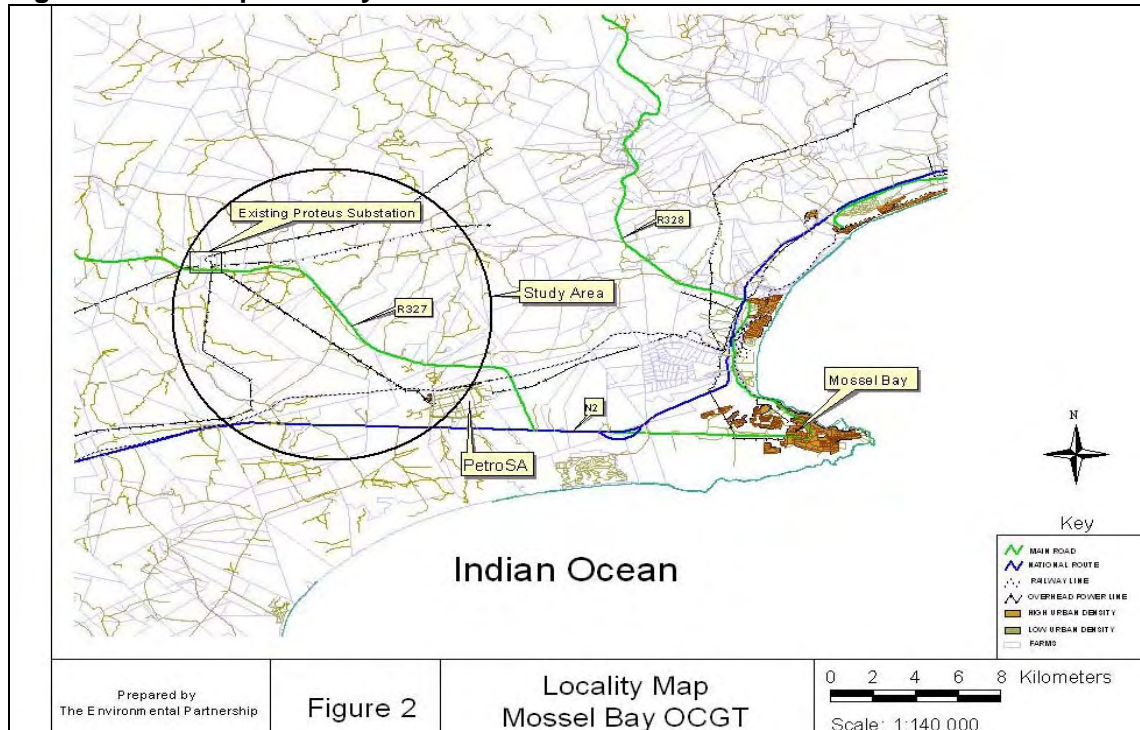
Existing Proteus Substation

R328

Study Area

R327

Mossel Bay

N2

PetroSA

N

Key

Indian Ocean

MAIN ROAD
NATIONAL ROUTE
RAILWAY LINE
OVERHEAD POWER LINE
HIGH URBAN DENSITY
LOW URBAN DENSITY
FARMS

Prepared by
The Environmental Partnership

Figure 2

Locality Map
Mossel Bay OCGT

0 2 4 6 8 Kilometers

Scale: 1:140 000